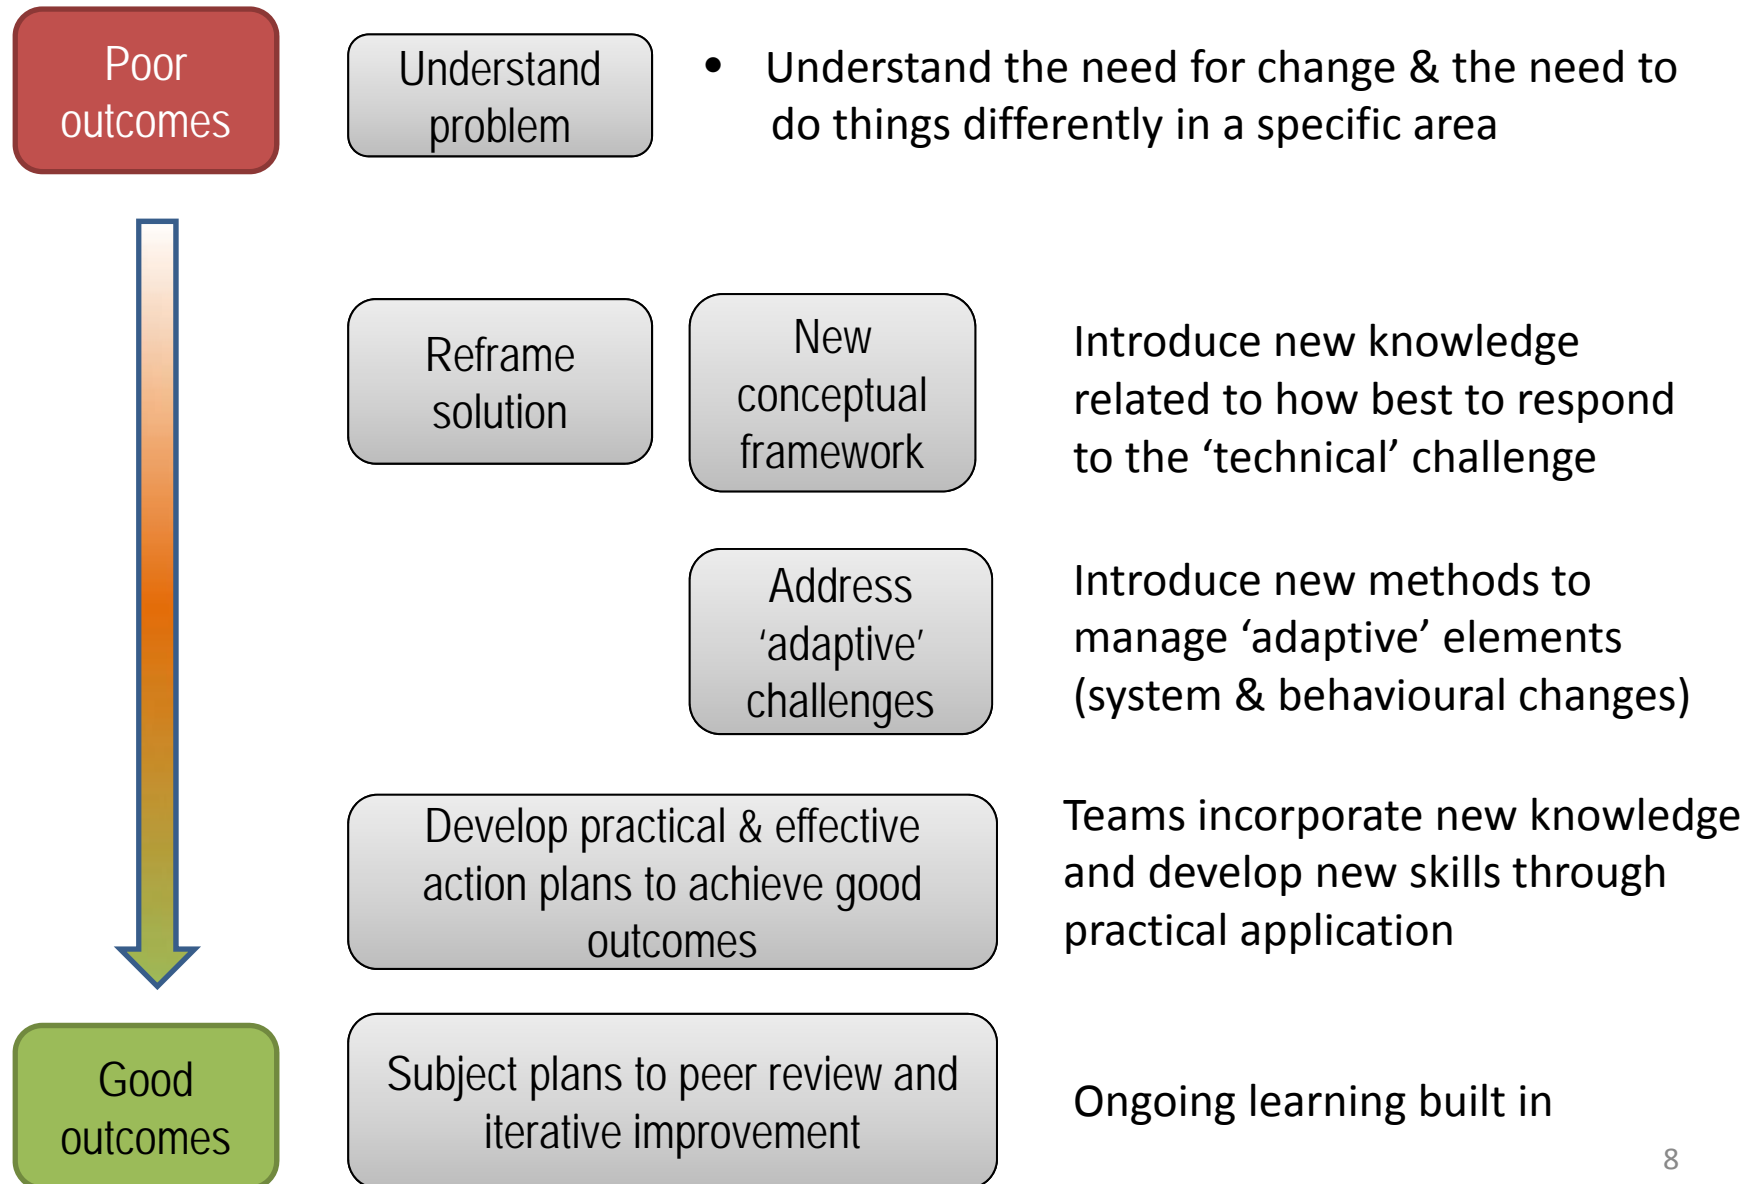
Poor outcomes

Understand problem

• Understand the need for change & the need to do things differently in a specific area

Reframe solution

New conceptual framework

Introduce new knowledge related to how best to respond to the ‘technical’ challenge

Address ‘adaptive’ challenges

Introduce new methods to manage ‘adaptive’ elements (system & behavioural changes)

Develop practical & effective action plans to achieve good outcomes

Teams incorporate new knowledge and develop new skills through practical application

Good outcomes

Subject plans to peer review and iterative improvement

Ongoing learning built in

8